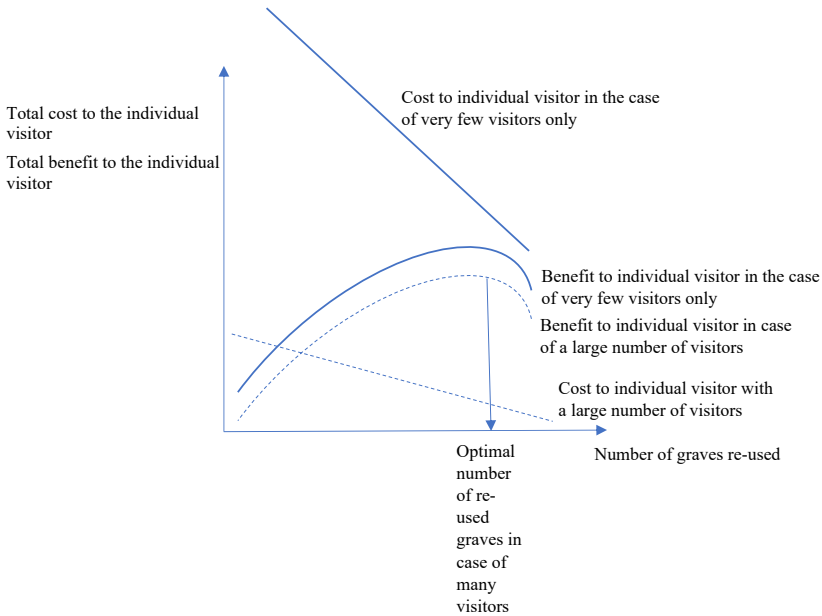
Total cost to the individual visitor

Total benefit to the individual visitor

Cost to individual visitor in the case of very few visitors only

Benefit to individual visitor in the case of very few visitors only

Benefit to individual visitor in case of a large number of visitors

Cost to individual visitor with a large number of visitors

Optimal number of re-used graves in case of many visitors

Number of graves re-used